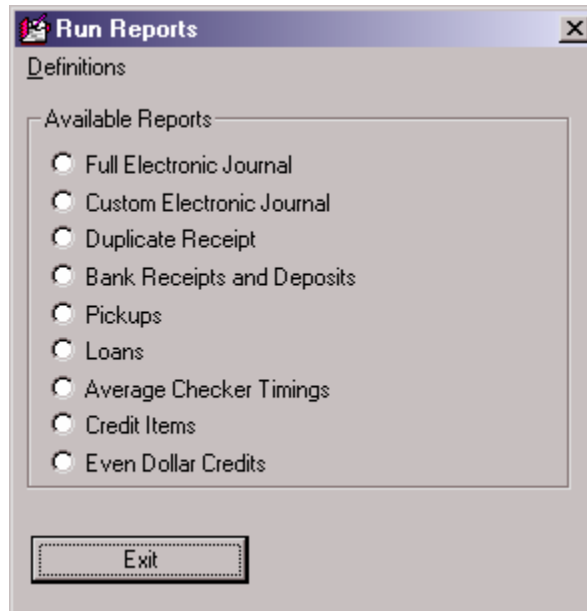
Run Reports

X

Definitions

Available Reports

Full Electronic Journal

Custom Electronic Journal

Duplicate Receipt

Bank Receipts and Deposits

Pickups

Loans

Average Checker Timings

Credit Items

Even Dollar Credits

Exit